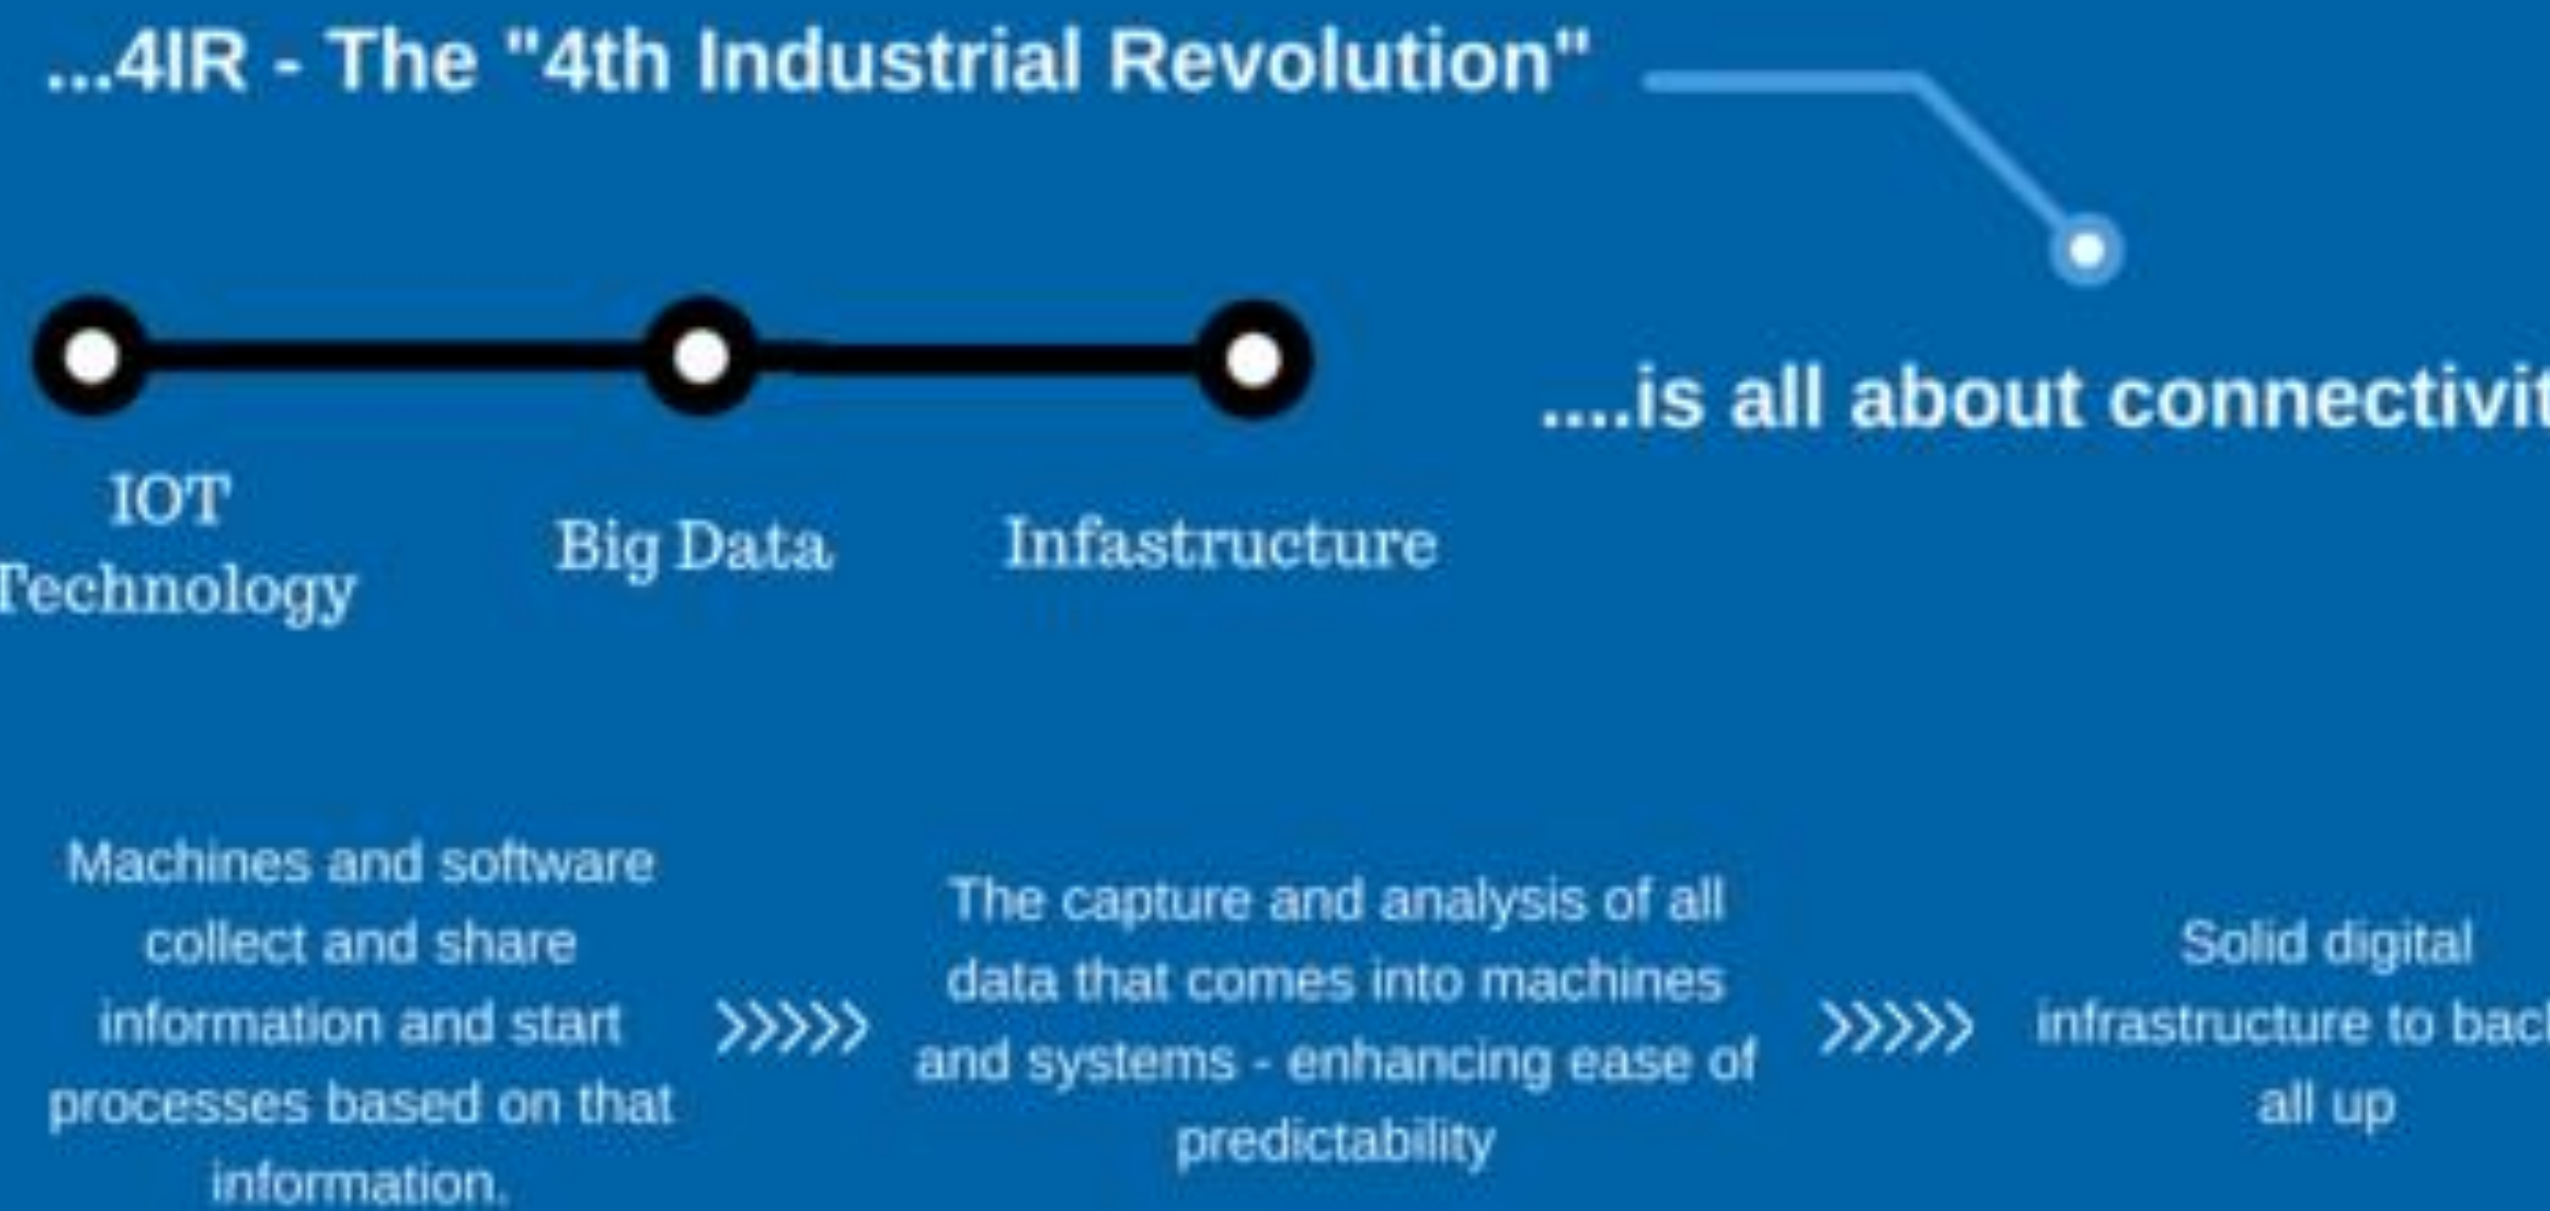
...4IR - The "4th Industrial Revolution"

....is all about connectivi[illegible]

IOT Technology

Big Data

Infastructure

Machines and software collect and share information and start processes based on that information.

›››››

The capture and analysis of all data that comes into machines and systems - enhancing ease of predictability

›››››

Solid digital infrastructure to bac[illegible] all up